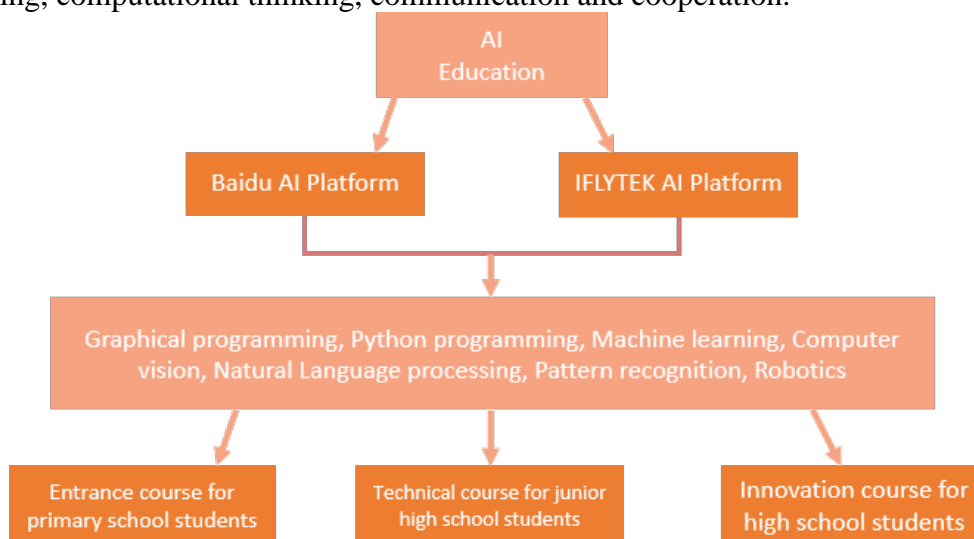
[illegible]ng, computational thinking, communication and cooperation.

AI Education

Baidu AI Platform

IFLYTEK AI Platform

Graphical programming, Python programming, Machine learning, Computer vision, Natural Language processing, Pattern recognition, Robotics

Entrance course for primary school students

Technical course for junior high school students

Innovation course for high school students